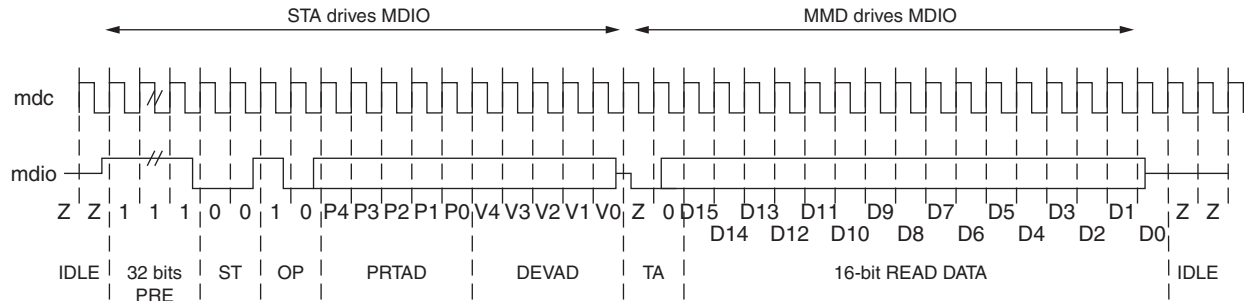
STA drives MDIO

MMD drives MDIO

mdc

mdio

Z Z 1 1 1 0 0 1 0 P4 P3 P2 P1 P0 V4 V3 V2 V1 V0 Z 0 D15 D13 D11 D9 D7 D5 D3 D1 Z Z

D14 D12 D10 D8 D6 D4 D2 D0

IDLE 32 bits PRE ST OP PRTAD DEVAD TA 16-bit READ DATA IDLE